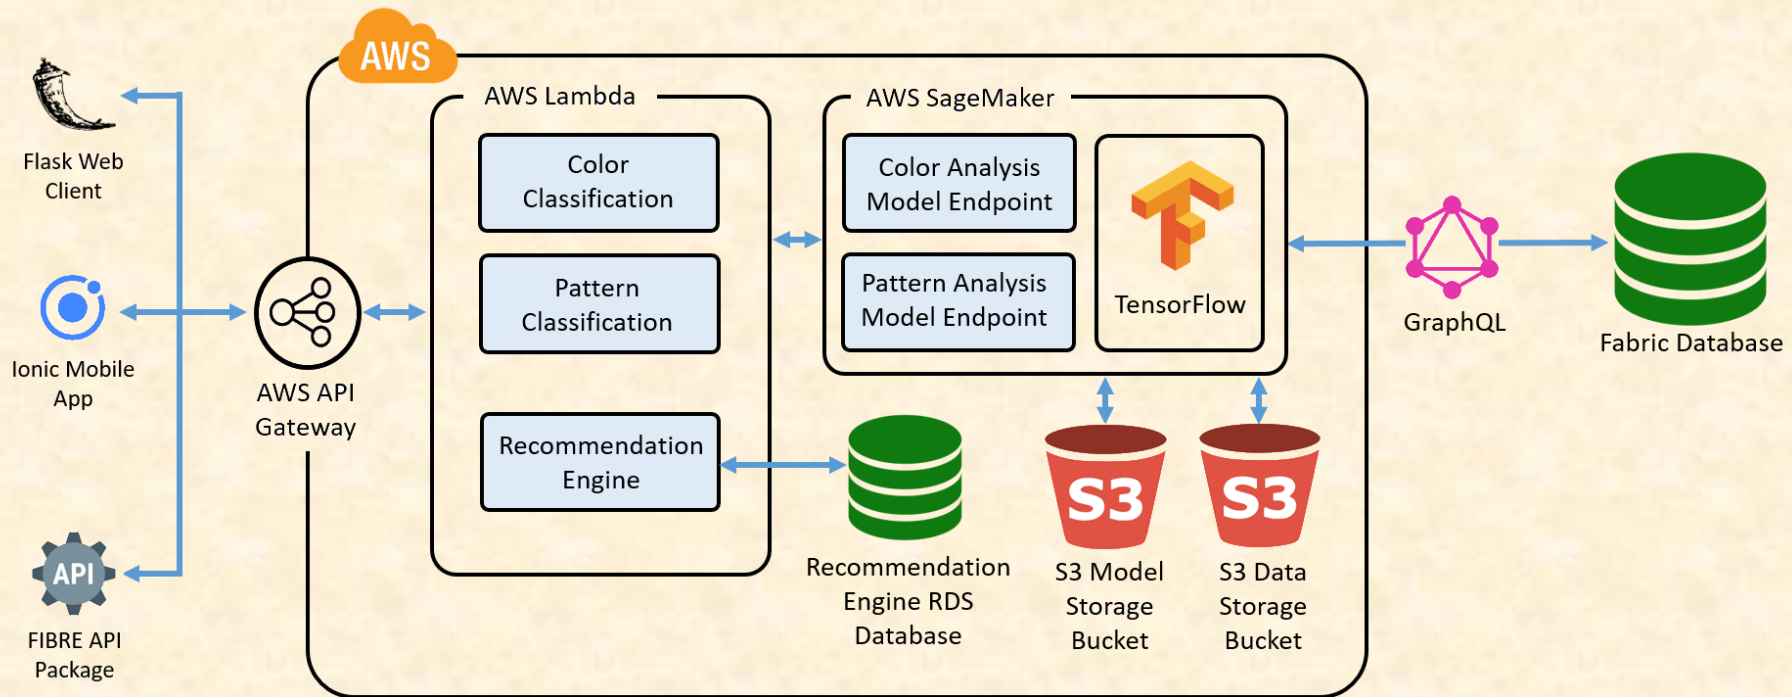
AWS

Flask Web Client

Ionic Mobile App

API

FIBRE API Package

AWS API Gateway

AWS Lambda

Color Classification

Pattern Classification

Recommendation Engine

AWS SageMaker

Color Analysis Model Endpoint

Pattern Analysis Model Endpoint

TensorFlow

Recommendation Engine RDS Database

S3

S3 Model Storage Bucket

S3

S3 Data Storage Bucket

GraphQL

Fabric Database